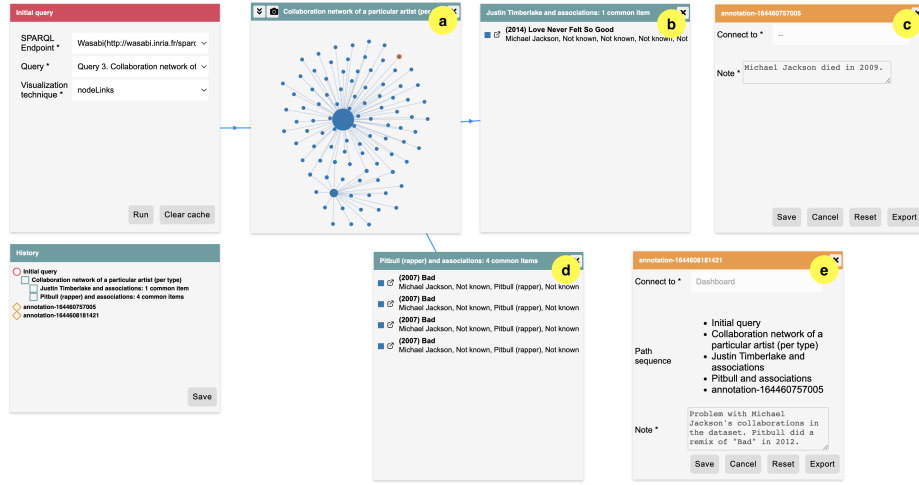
Initial query

SPARQL Endpoint * Wasabi(http://wasabi.inria.fr/sparq

Query * Query 3. Collaboration network of

Visualization technique * nodeLinks

Run Clear cache

History

Initial query
Collaboration network of a particular artist (per type)
Justin Timberlake and associations: 1 common item
Pitbull (rapper) and associations: 4 common items
annotation-1644607570005
annotation-1644608181421

Save

Collaboration network of a particular artist (per

a

Justin Timberlake and associations: 1 common item

b

(2014) Love Never Felt So Good
Michael Jackson, Not known, Not known, Not

annotation-164460757005

c

Connect to * --

Note * Michael Jackson died in 2009.

Save Cancel Reset Export

Pitbull (rapper) and associations: 4 common items

d

(2007) Bad
Michael Jackson, Not known, Pitbull (rapper), Not known
(2007) Bad
Michael Jackson, Not known, Pitbull (rapper), Not known
(2007) Bad
Michael Jackson, Not known, Pitbull (rapper), Not known
(2007) Bad
Michael Jackson, Not known, Pitbull (rapper), Not known

annotation-1644608181421

e

Connect to * Dashboard

Path sequence
• Initial query
• Collaboration network of a particular artist (per type)
• Justin Timberlake and associations
• Pitbull and associations
• annotation-164460757005

Note * Problem with Michael Jackson's collaborations in the dataset. Pitbull did a remix of "Bad" in 2012.

Save Cancel Reset Export